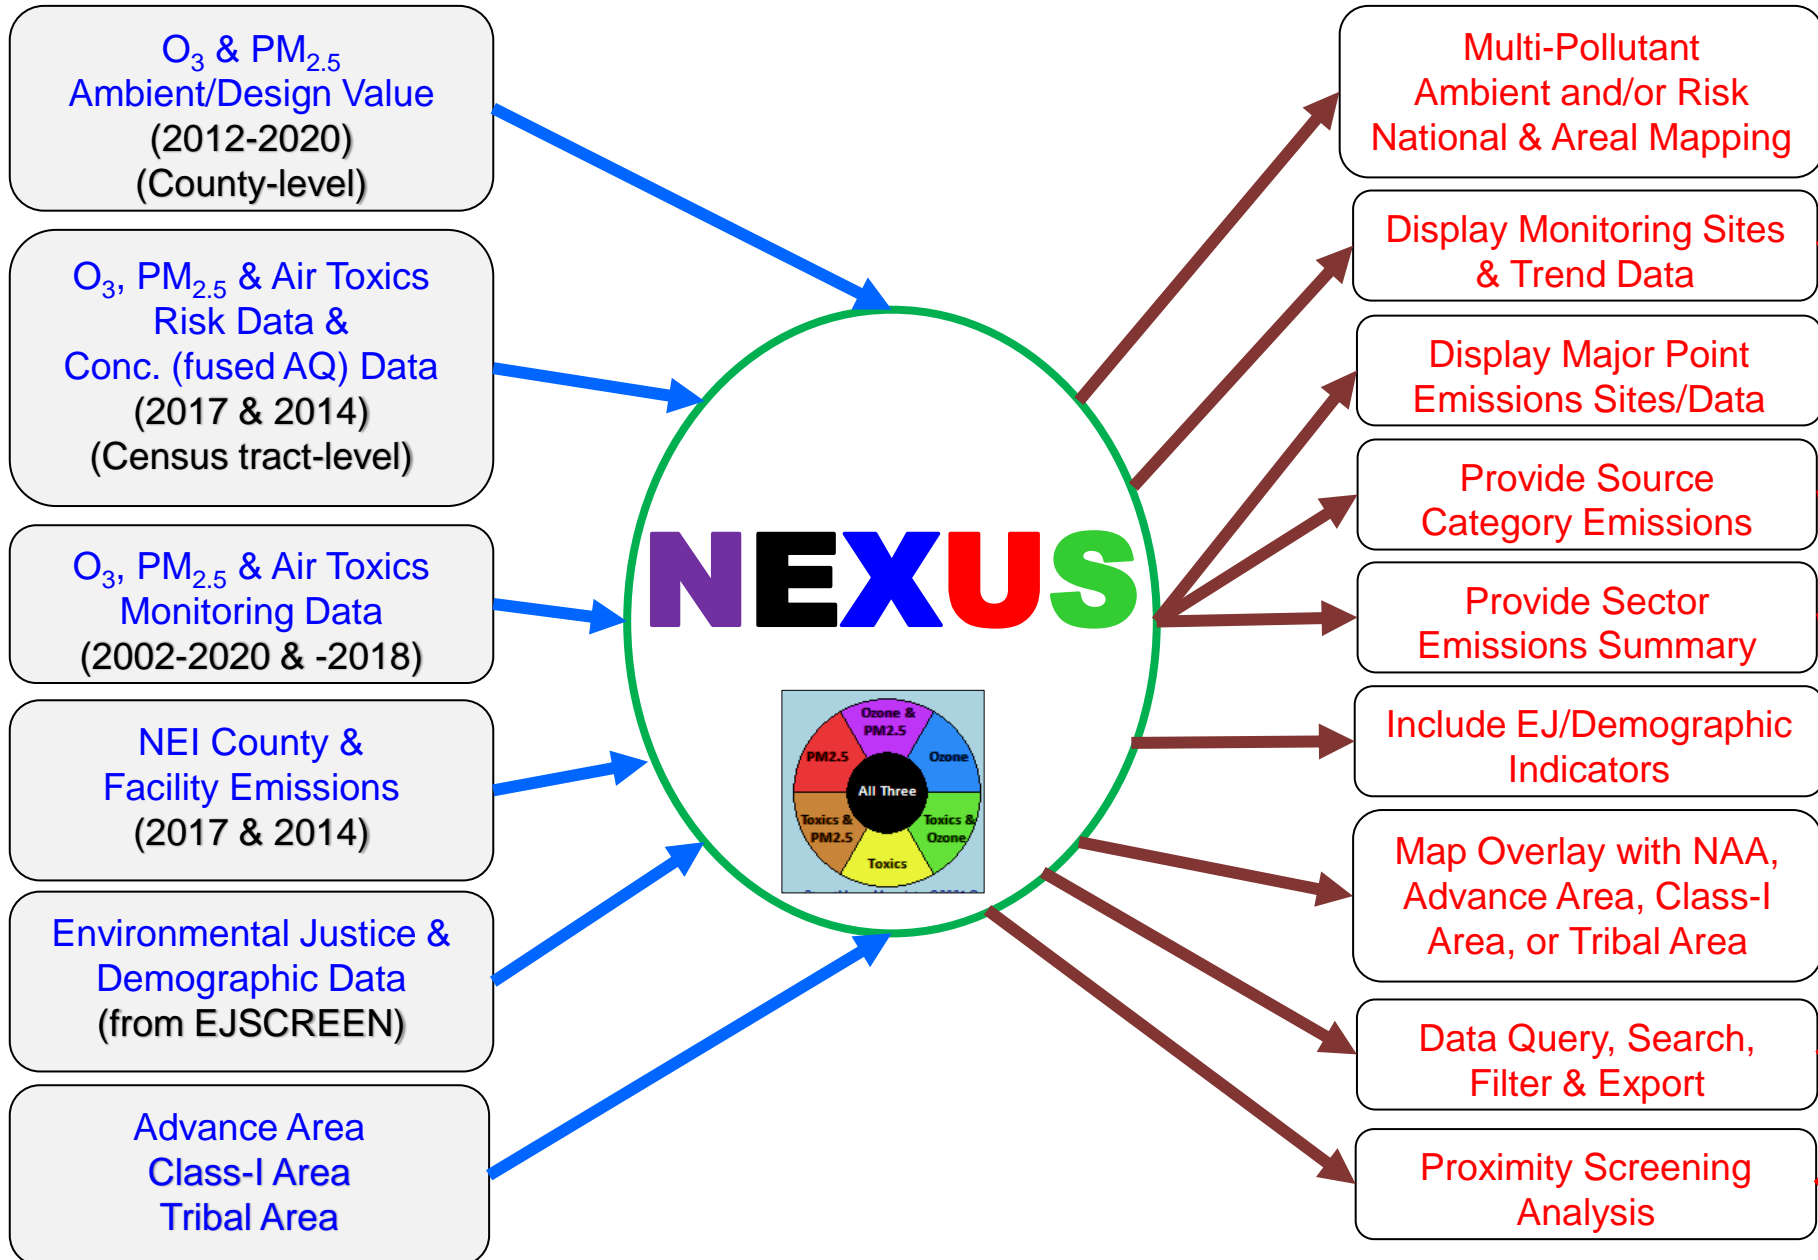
$O_3$ & $PM_{2.5}$
Ambient/Design Value
(2012-2020)
(County-level)

$O_3$, $PM_{2.5}$ & Air Toxics
Risk Data &
Conc. (fused AQ) Data
(2017 & 2014)
(Census tract-level)

$O_3$, $PM_{2.5}$ & Air Toxics
Monitoring Data
(2002-2020 & -2018)

NEI County &
Facility Emissions
(2017 & 2014)

Environmental Justice &
Demographic Data
(from EJSCREEN)

Advance Area
Class-I Area
Tribal Area

NEXUS

Ozone & PM2.5
Ozone
Toxics & Ozone
Toxics
Toxics & PM2.5
PM2.5
All Three

Multi-Pollutant
Ambient and/or Risk
National & Areal Mapping

Display Monitoring Sites
& Trend Data

Display Major Point
Emissions Sites/Data

Provide Source
Category Emissions

Provide Sector
Emissions Summary

Include EJ/Demographic
Indicators

Map Overlay with NAA,
Advance Area, Class-I
Area, or Tribal Area

Data Query, Search,
Filter & Export

Proximity Screening
Analysis